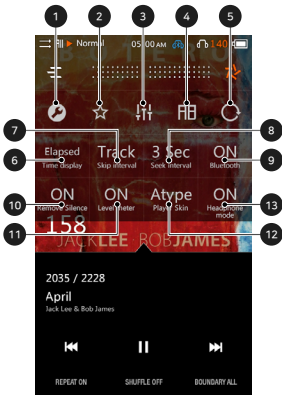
1 2 3 4 5

Normal 05:00 AM 140

7 8

Elapsed
Time display

Track
Skip Interval

3 Sec
Seek Interval

ON
Bluetooth

6 9

ON
Remote Silence

ON
Level Meter

Atype
Player Skin

ON
Headphone mode

10 11 12 13

158

JACK LEE BOB JAMES

2035 / 2228

April

Jack Lee & Bob James

REPEAT ON

SHUFFLE OFF

BOUNDARY ALL